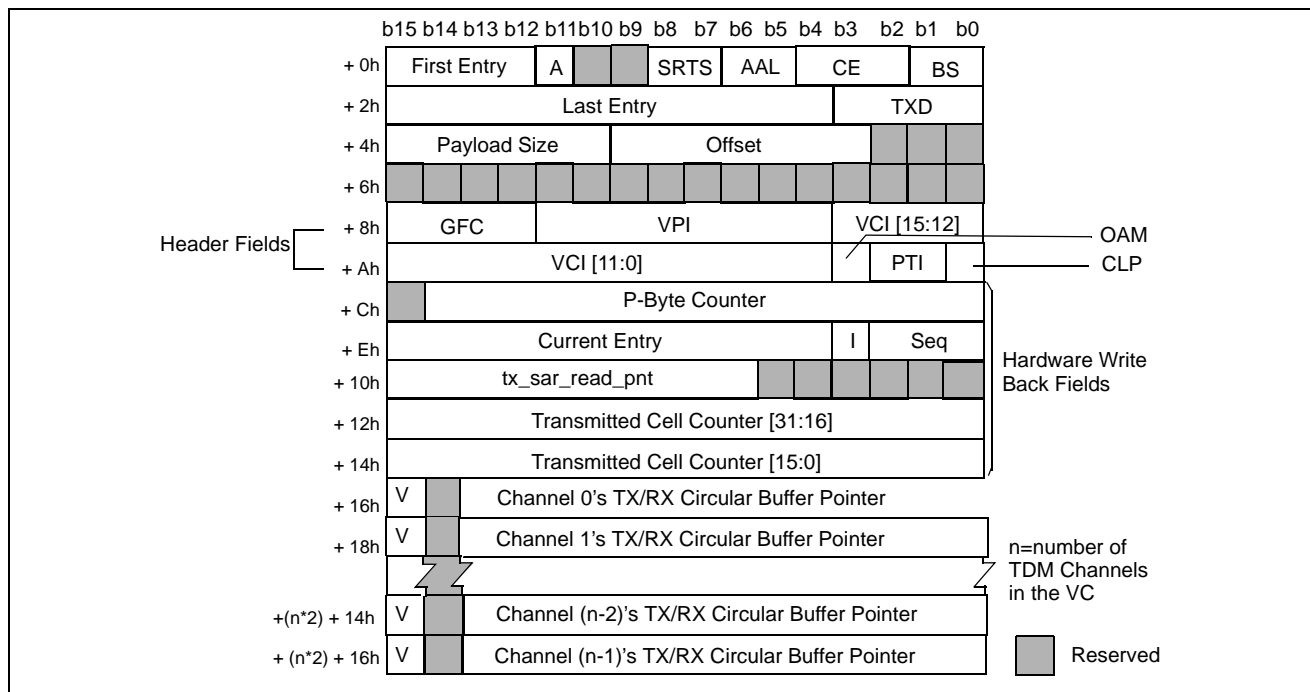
b15 b14 b13 b12 b11b10 b9 b8 b7 b6 b5 b4 b3 b2 b1 b0

| Offset | Fields |
|---|---|
| + 0h | First Entry, A, SRTS, AAL, CE, BS |
| + 2h | Last Entry, TXD |
| + 4h | Payload Size, Offset |
| + 6h | |
| + 8h | GFC, VPI, VCI [15:12] |
| + Ah | VCI [11:0], PTI |
| + Ch | P-Byte Counter |
| + Eh | Current Entry, I, Seq |
| + 10h | tx_sar_read_pnt |
| + 12h | Transmitted Cell Counter [31:16] |
| + 14h | Transmitted Cell Counter [15:0] |
| + 16h | V, Channel 0's TX/RX Circular Buffer Pointer |
| + 18h | V, Channel 1's TX/RX Circular Buffer Pointer |
| +(n*2) + 14h | V, Channel (n-2)'s TX/RX Circular Buffer Pointer |
| + (n*2) + 16h | V, Channel (n-1)'s TX/RX Circular Buffer Pointer |

Header Fields

OAM

CLP

Hardware Write Back Fields

n=number of TDM Channels in the VC

Reserved